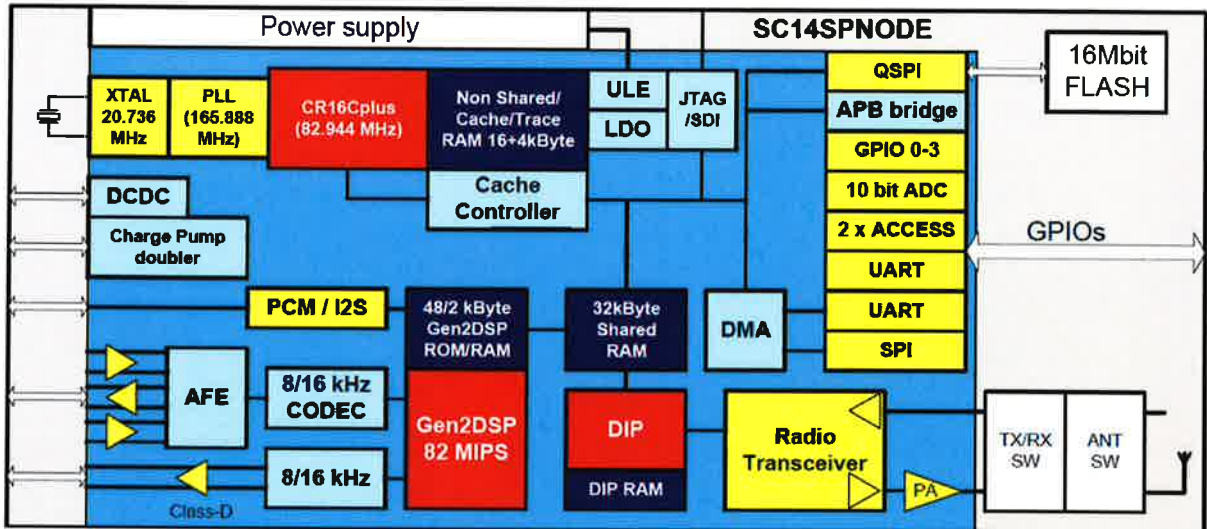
Power supply

SC14SPNODE

16Mbit FLASH

XTAL 20.736 MHz

PLL (165.888 MHz)

CR16Cplus (82.944 MHz)

Non Shared/ Cache/Trace RAM 16+4kByte

ULE

LDO

JTAG /SDI

QSPI

APB bridge

GPIO 0-3

10 bit ADC

2 x ACCESS

UART

UART

SPI

GPIOs

DCDC

Charge Pump doubler

Cache Controller

PCM / I2S

48/2 kByte Gen2DSP ROM/RAM

32kByte Shared RAM

DMA

AFE

8/16 kHz CODEC

8/16 kHz

Class-D

Gen2DSP 82 MIPS

DIP

DIP RAM

Radio Transceiver

PA

TX/RX SW

ANT SW